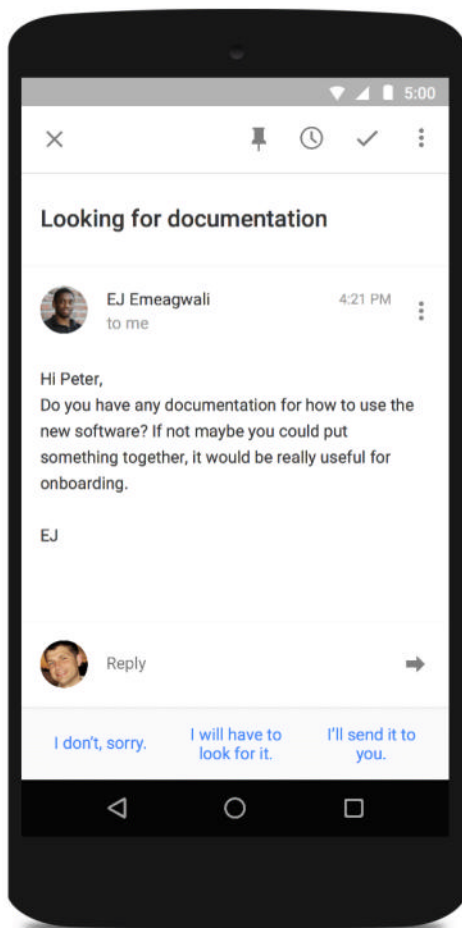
5:00

Looking for documentation

EJ Emeagwali
to me

4:21 PM

Hi Peter,
Do you have any documentation for how to use the new software? If not maybe you could put something together, it would be really useful for onboarding.

EJ

Reply

I don't, sorry.

I will have to look for it.

I'll send it to you.